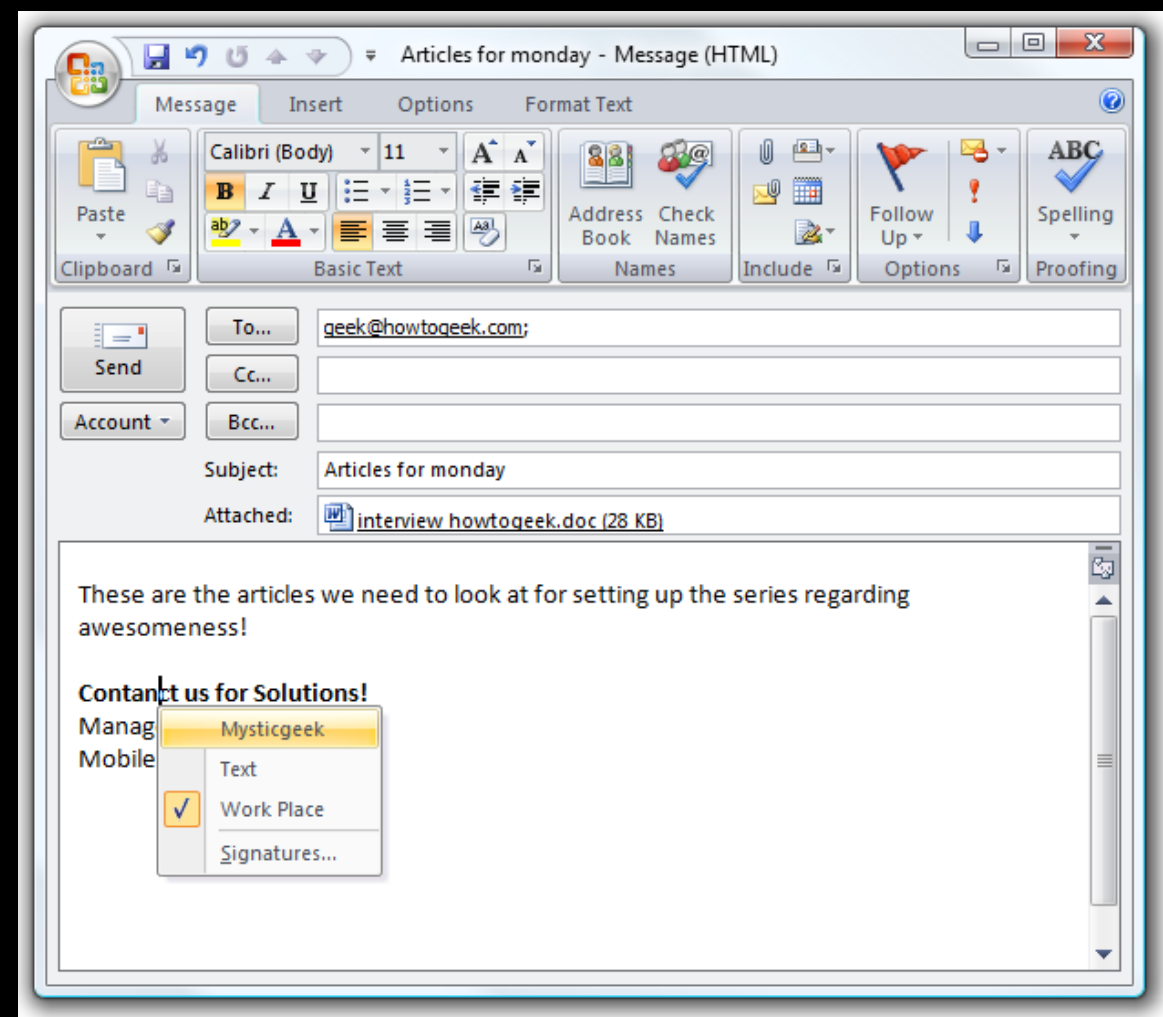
Articles for monday - Message (HTML)

Message Insert Options Format Text

Paste
Clipboard

Calibri (Body) 11
B I U
Basic Text

Address Book
Check Names
Names

Include

Follow Up
Options

ABC
Spelling
Proofing

Send
Account

To...
geek@howtogeek.com;
Cc...
Bcc...
Subject: Articles for monday
Attached: interview howtogeek.doc (28 KB)

These are the articles we need to look at for setting up the series regarding awesomeness!

**Contanct us for Solutions!**
Manag
Mobile

Mysticgeek
Text
Work Place
Signatures...